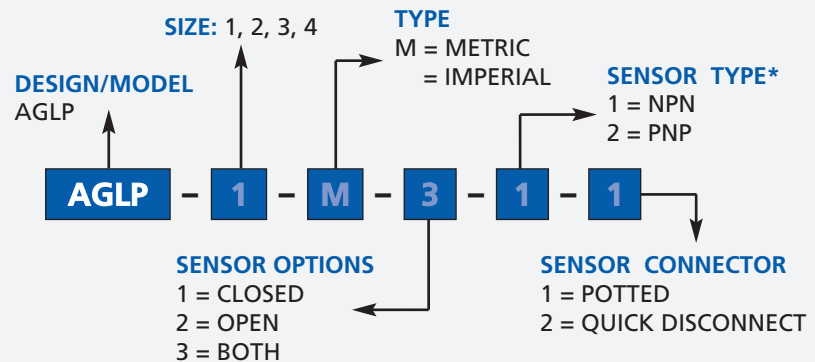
SIZE: 1, 2, 3, 4

TYPE
M = METRIC
= IMPERIAL

DESIGN/MODEL
AGLP

SENSOR TYPE*
1 = NPN
2 = PNP

AGLP – 1 – M – 3 – 1 – 1

SENSOR OPTIONS
1 = CLOSED
2 = OPEN
3 = BOTH

SENSOR CONNECTOR
1 = POTTED
2 = QUICK DISCONNECT